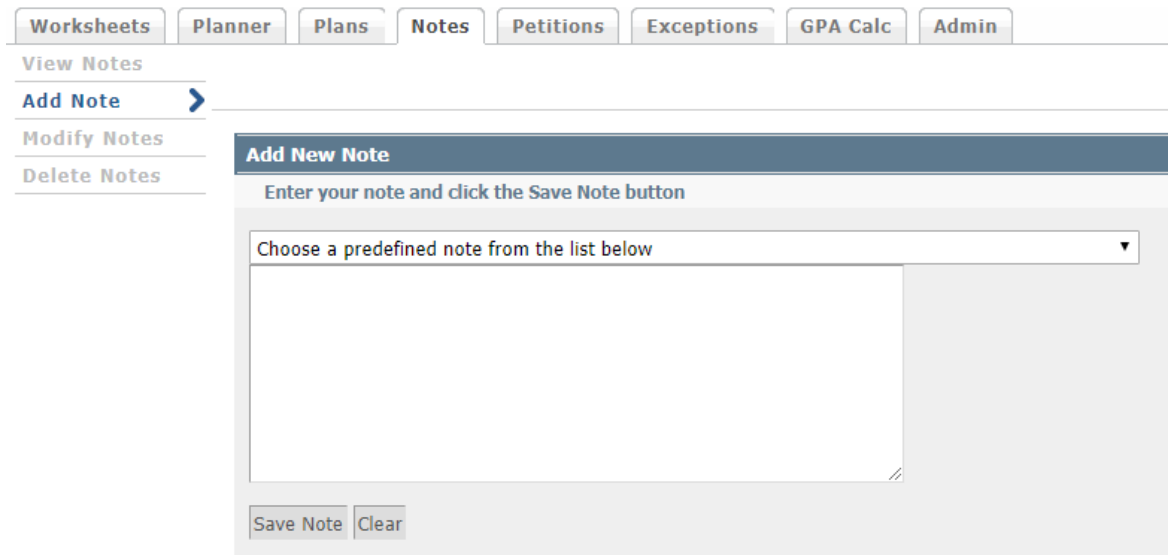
Worksheets Planner Plans Notes Petitions Exceptions GPA Calc Admin

View Notes
Add Note
Modify Notes
Delete Notes

Add New Note

Enter your note and click the Save Note button

Choose a predefined note from the list below

Save Note Clear